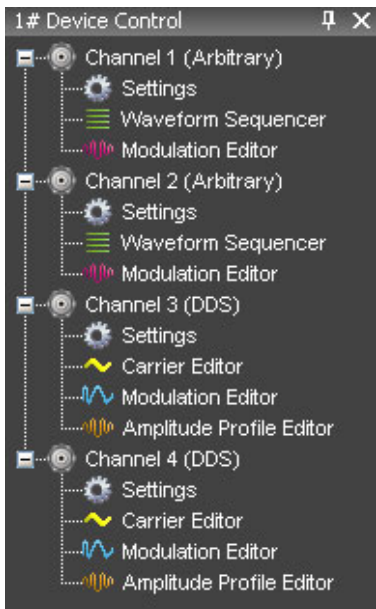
1# Device Control

Channel 1 (Arbitrary)
Settings
Waveform Sequencer
Modulation Editor
Channel 2 (Arbitrary)
Settings
Waveform Sequencer
Modulation Editor
Channel 3 (DDS)
Settings
Carrier Editor
Modulation Editor
Amplitude Profile Editor
Channel 4 (DDS)
Settings
Carrier Editor
Modulation Editor
Amplitude Profile Editor